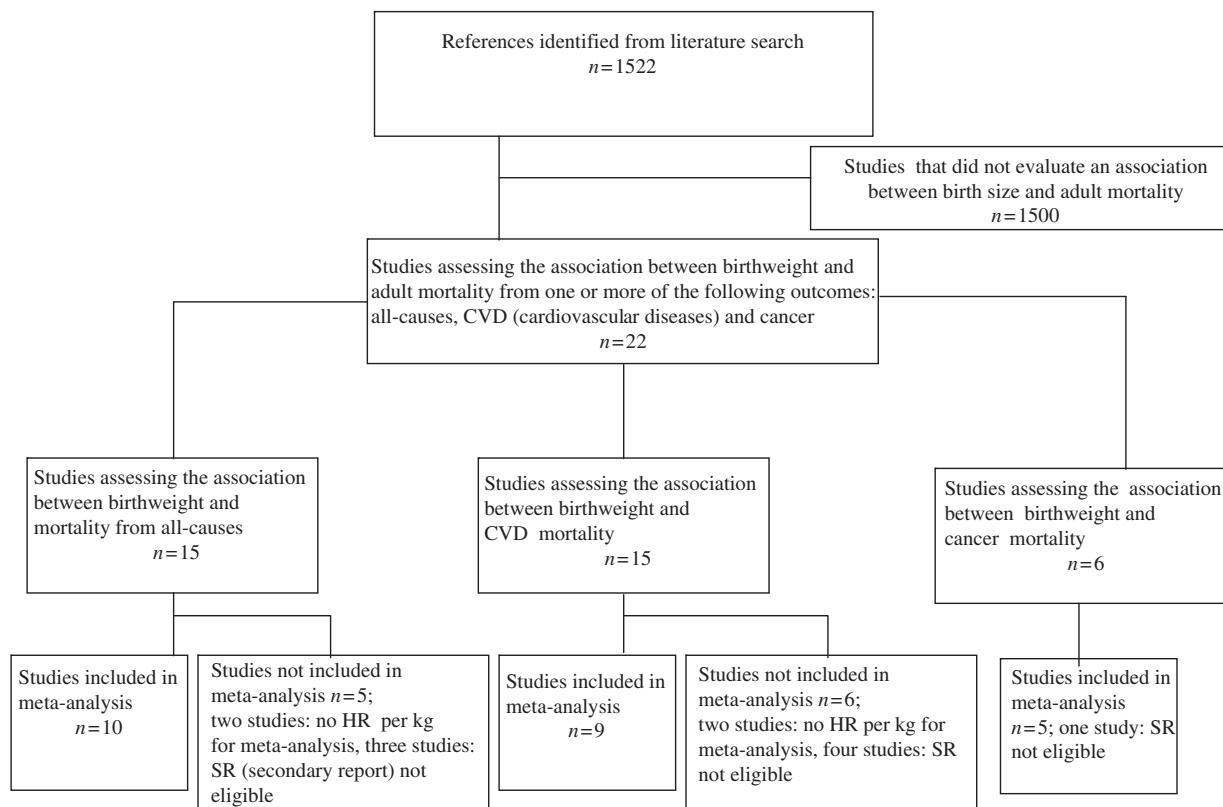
References identified from literature search
$n=1522$

Studies that did not evaluate an association between birth size and adult mortality
$n=1500$

Studies assessing the association between birthweight and adult mortality from one or more of the following outcomes: all-causes, CVD (cardiovascular diseases) and cancer
$n=22$

Studies assessing the association between birthweight and mortality from all-causes
$n=15$

Studies assessing the association between birthweight and CVD mortality
$n=15$

Studies assessing the association between birthweight and cancer mortality
$n=6$

Studies included in meta-analysis
$n=10$

Studies not included in meta-analysis $n=5$; two studies: no HR per kg for meta-analysis, three studies: SR (secondary report) not eligible

Studies included in meta-analysis
$n=9$

Studies not included in meta-analysis $n=6$; two studies: no HR per kg for meta-analysis, four studies: SR not eligible

Studies included in meta-analysis
$n=5$; one study: SR not eligible